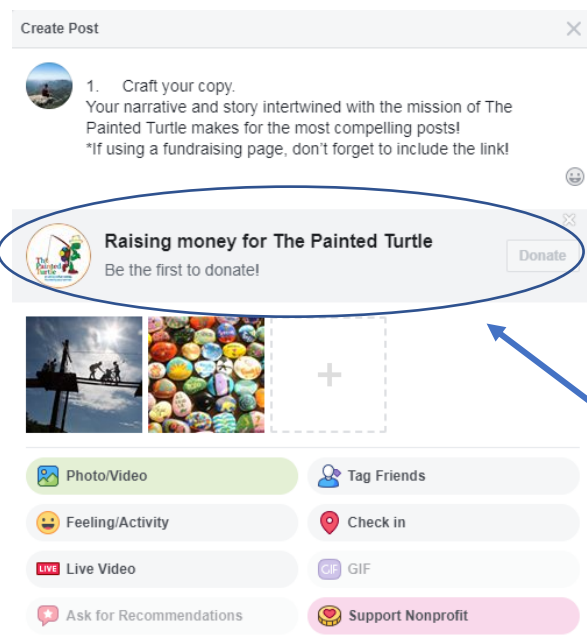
Create Post

1. Craft your copy.
Your narrative and story intertwined with the mission of The Painted Turtle makes for the most compelling posts!
*If using a fundraising page, don't forget to include the link!

Raising money for The Painted Turtle
Be the first to donate!
Donate

Photo/Video
Tag Friends
Feeling/Activity
Check in
LIVE Live Video
GIF GIF
Ask for Recommendations
Support Nonprofit